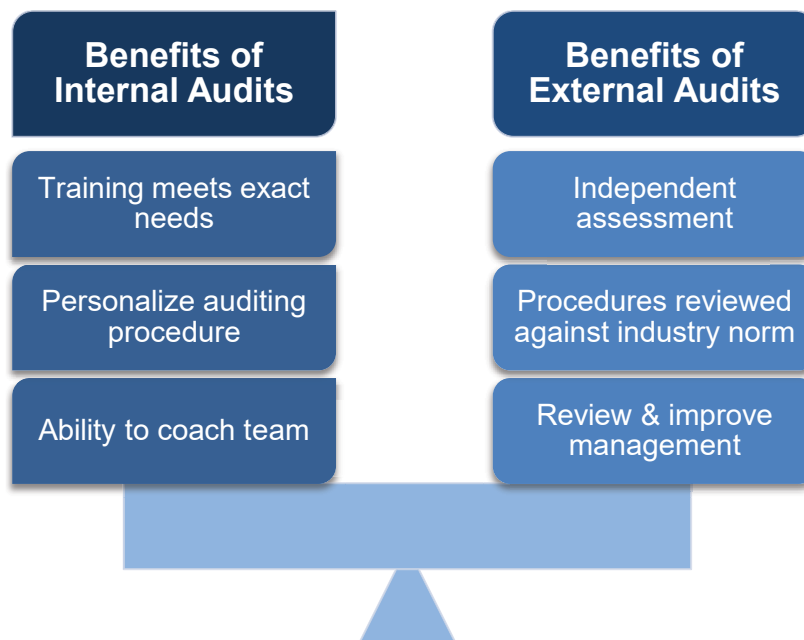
Benefits of Internal Audits

Training meets exact needs

Personalize auditing procedure

Ability to coach team

Benefits of External Audits

Independent assessment

Procedures reviewed against industry norm

Review & improve management